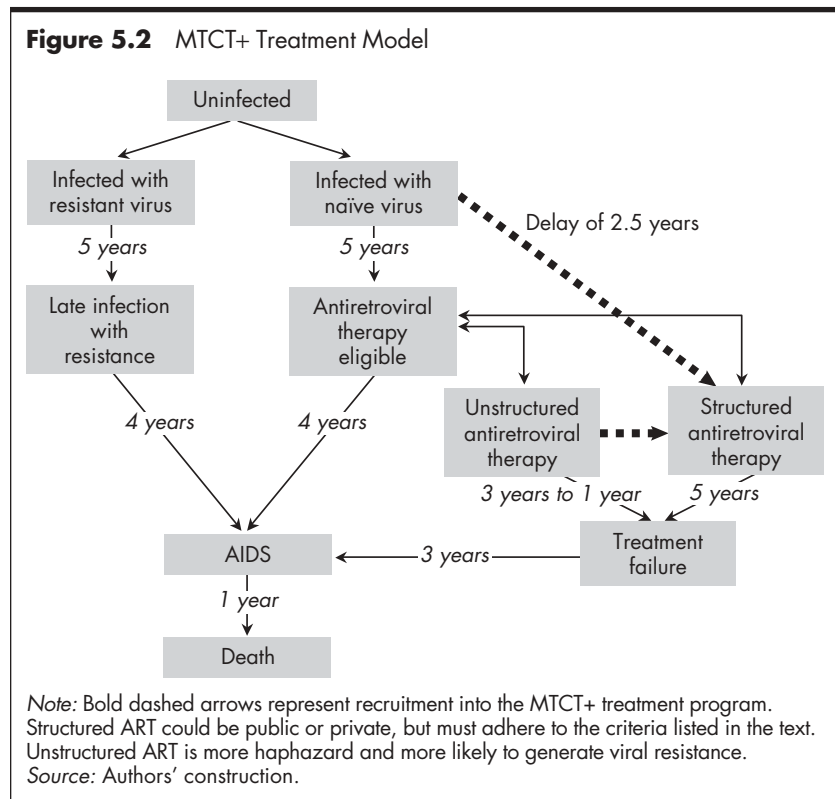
**Figure 5.2** MTCT+ Treatment Model

Uninfected

Infected with resistant virus

5 years

Late infection with resistance

Infected with naïve virus

Delay of 2.5 years

5 years

Antiretroviral therapy eligible

4 years

4 years

Unstructured antiretroviral therapy

Structured antiretroviral therapy

3 years to 1 year

5 years

AIDS

3 years

Treatment failure

1 year

Death

*Note:* Bold dashed arrows represent recruitment into the MTCT+ treatment program. Structured ART could be public or private, but must adhere to the criteria listed in the text. Unstructured ART is more haphazard and more likely to generate viral resistance.
*Source:* Authors' construction.